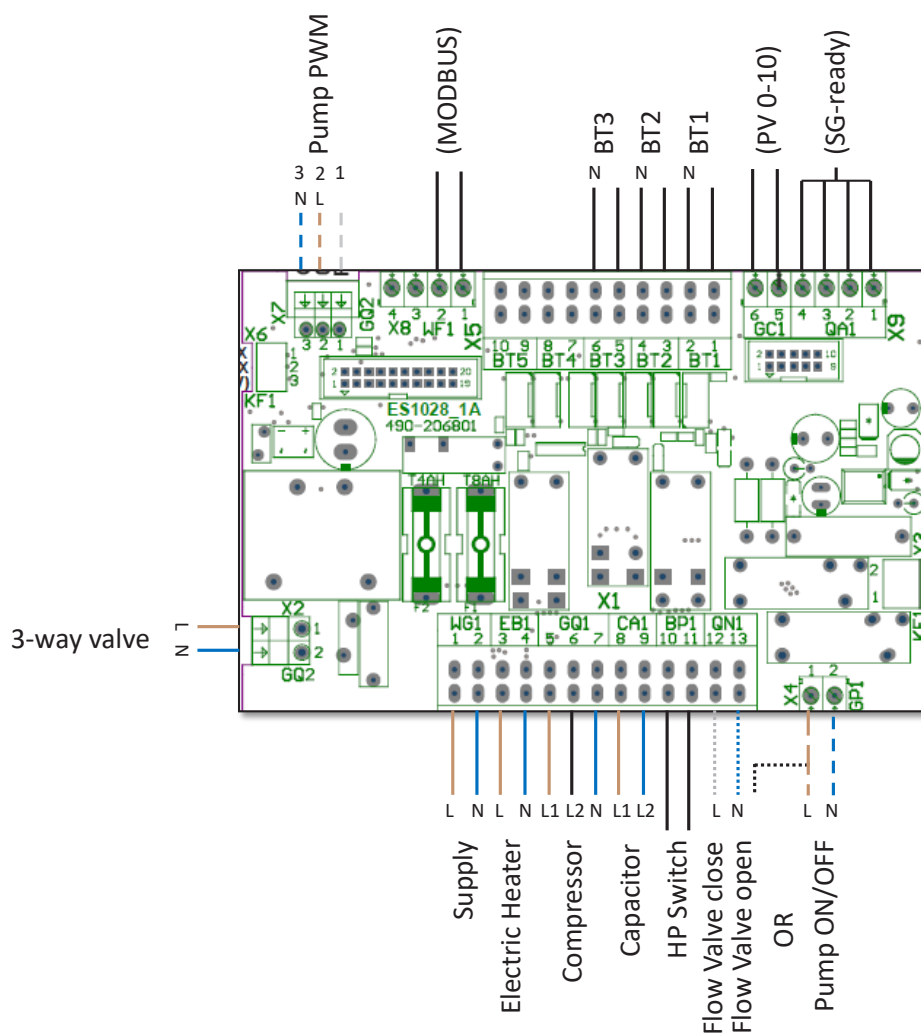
Pump PWM
3 2 1
N L
(MODBUS)
BT3
BT2
BT1
N N N
(PV 0-10)
(SG-ready)
X7
3 2 1
GQ2
4 3 2 1
X8 WF1
X5
10 9 8 7 6 5 4 3 2 1
BT5 BT4 BT3 BT2 BT1
6 5 4 3 2 1
GC1 QA1
X9
X6
1 2 3
KF1
ES1028_1A
490-206801
T40H T8AH
F2 F1
X1
3-way valve
L
N
X2
1
2
GQ2
WG1 EB1 GQ1 CA1 BP1 QN1
1 2 3 4 5 6 7 8 9 10 11 12 13
X4
1 2
GP1
L N L N L1 L2 N L1 L2 L N L N
Supply
Electric Heater
Compressor
Capacitor
HP Switch
Flow Valve close
Flow Valve open
OR
Pump ON/OFF